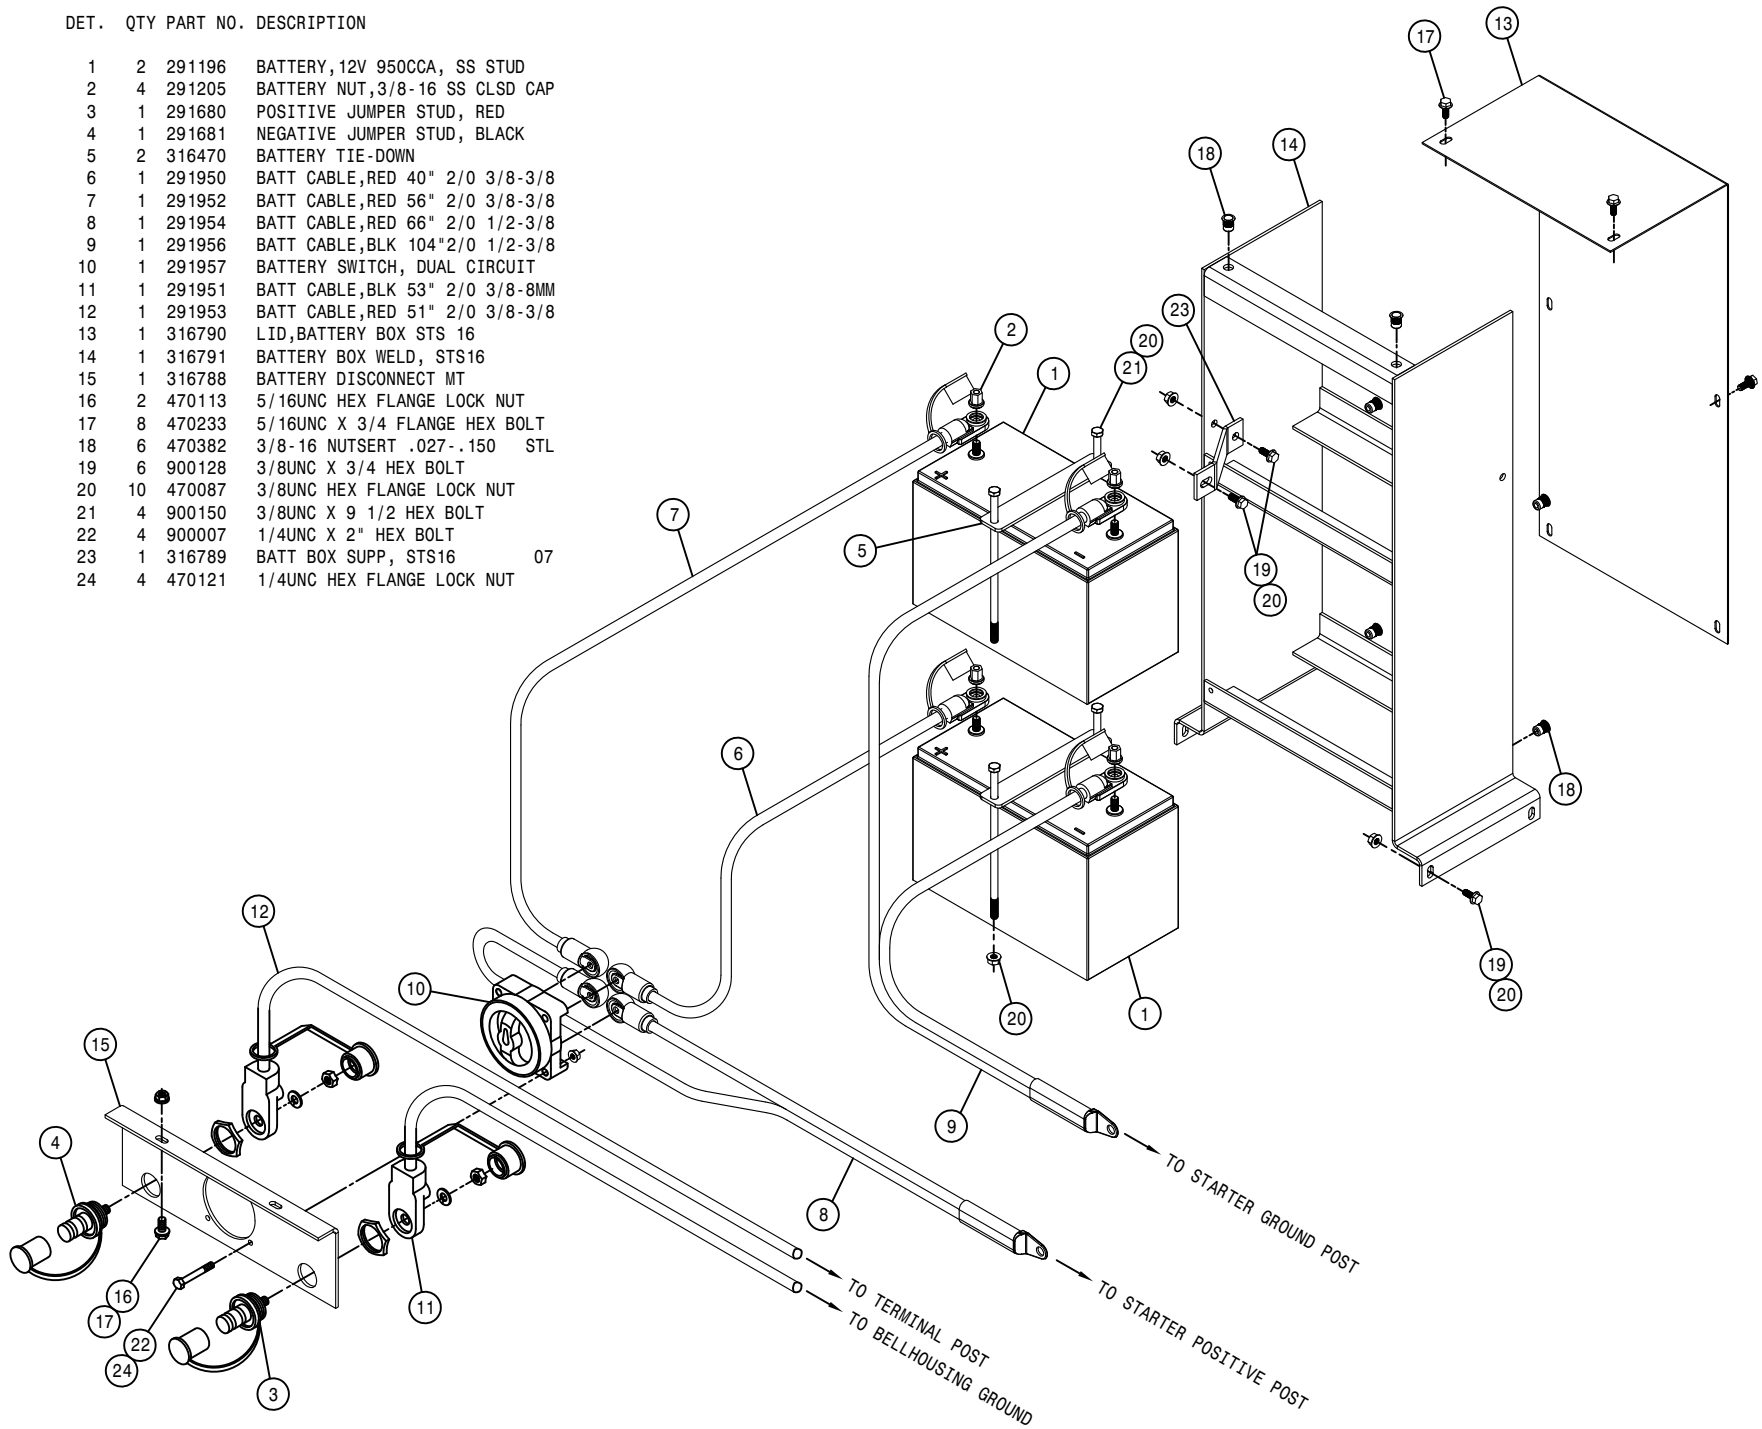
| DET. | QTY | PART NO. | DESCRIPTION |
|---|---|---|---|
| 1 | 2 | 291196 | BATTERY,12V 950CCA, SS STUD |
| 2 | 4 | 291205 | BATTERY NUT,3/8-16 SS CLSD CAP |
| 3 | 1 | 291680 | POSITIVE JUMPER STUD, RED |
| 4 | 1 | 291681 | NEGATIVE JUMPER STUD, BLACK |
| 5 | 2 | 316470 | BATTERY TIE-DOWN |
| 6 | 1 | 291950 | BATT CABLE,RED 40" 2/0 3/8-3/8 |
| 7 | 1 | 291952 | BATT CABLE,RED 56" 2/0 3/8-3/8 |
| 8 | 1 | 291954 | BATT CABLE,RED 66" 2/0 1/2-3/8 |
| 9 | 1 | 291956 | BATT CABLE,BLK 104"2/0 1/2-3/8 |
| 10 | 1 | 291957 | BATTERY SWITCH, DUAL CIRCUIT |
| 11 | 1 | 291951 | BATT CABLE,BLK 53" 2/0 3/8-8MM |
| 12 | 1 | 291953 | BATT CABLE,RED 51" 2/0 3/8-3/8 |
| 13 | 1 | 316790 | LID,BATTERY BOX STS 16 |
| 14 | 1 | 316791 | BATTERY BOX WELD, STS16 |
| 15 | 1 | 316788 | BATTERY DISCONNECT MT |
| 16 | 2 | 470113 | 5/16UNC HEX FLANGE LOCK NUT |
| 17 | 8 | 470233 | 5/16UNC X 3/4 FLANGE HEX BOLT |
| 18 | 6 | 470382 | 3/8-16 NUTSERT .027-.150 STL |
| 19 | 6 | 900128 | 3/8UNC X 3/4 HEX BOLT |
| 20 | 10 | 470087 | 3/8UNC HEX FLANGE LOCK NUT |
| 21 | 4 | 900150 | 3/8UNC X 9 1/2 HEX BOLT |
| 22 | 4 | 900007 | 1/4UNC X 2" HEX BOLT |
| 23 | 1 | 316789 | BATT BOX SUPP, STS16 07 |
| 24 | 4 | 470121 | 1/4UNC HEX FLANGE LOCK NUT |

17 13 18 14 23 2 20 21 1 7 5 19 20 6 18 12 10 20 1 19 20 15 4 9 8 16 17 22 24 11 3

TO STARTER GROUND POST
TO STARTER POSITIVE POST
TO TERMINAL POST
TO BELLHOUSING GROUND